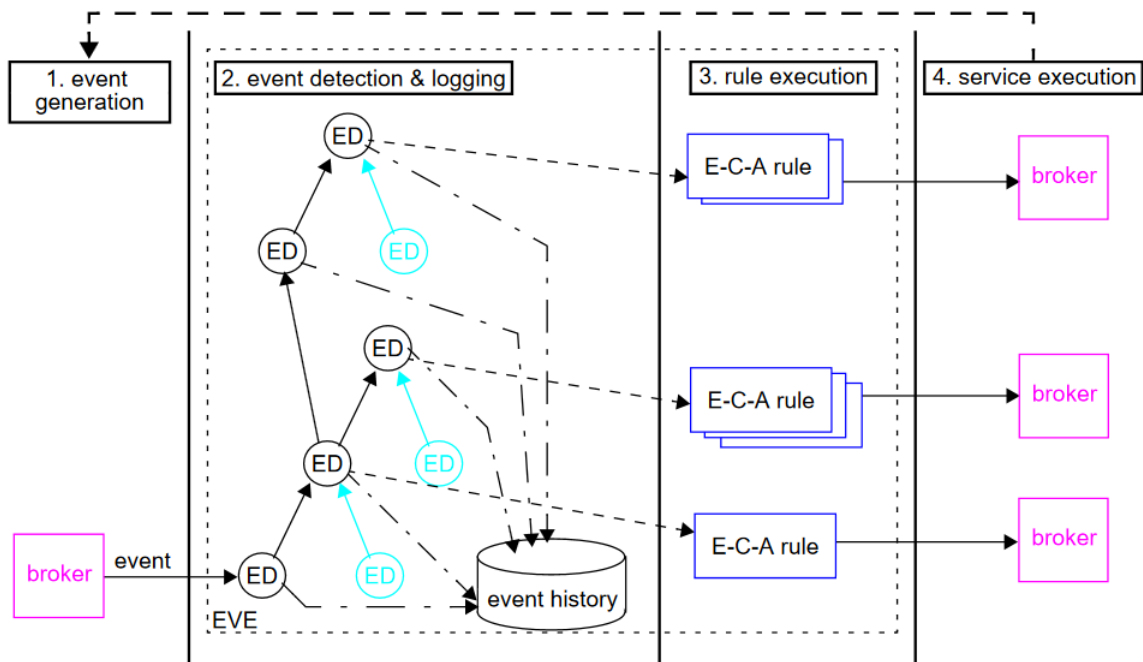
1. event generation

2. event detection & logging

3. rule execution

4. service execution

ED

ED

ED

ED

ED

ED

ED

ED

ED

E-C-A rule

E-C-A rule

E-C-A rule

broker

broker

broker

broker

event

event history

EVE